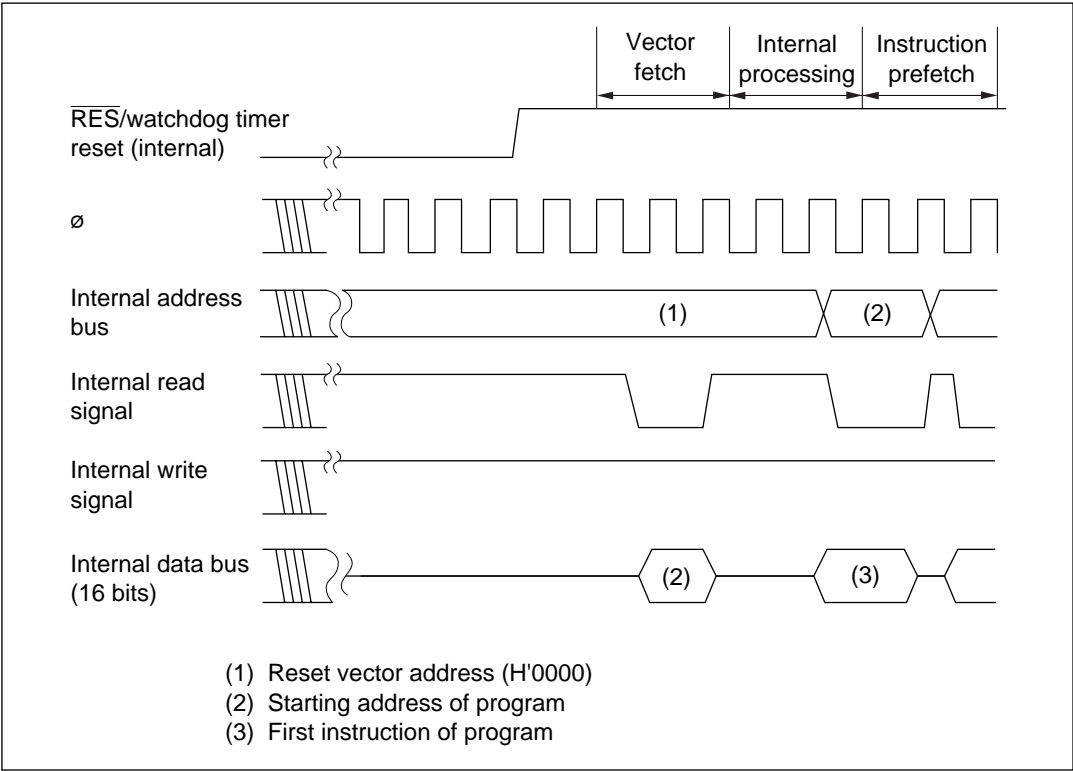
Vector fetch

Internal processing

Instruction prefetch

$\overline{RES}$/watchdog timer reset (internal)

ø

Internal address bus

(1)

(2)

Internal read signal

Internal write signal

Internal data bus (16 bits)

(2)

(3)

(1) Reset vector address (H'0000)
(2) Starting address of program
(3) First instruction of program